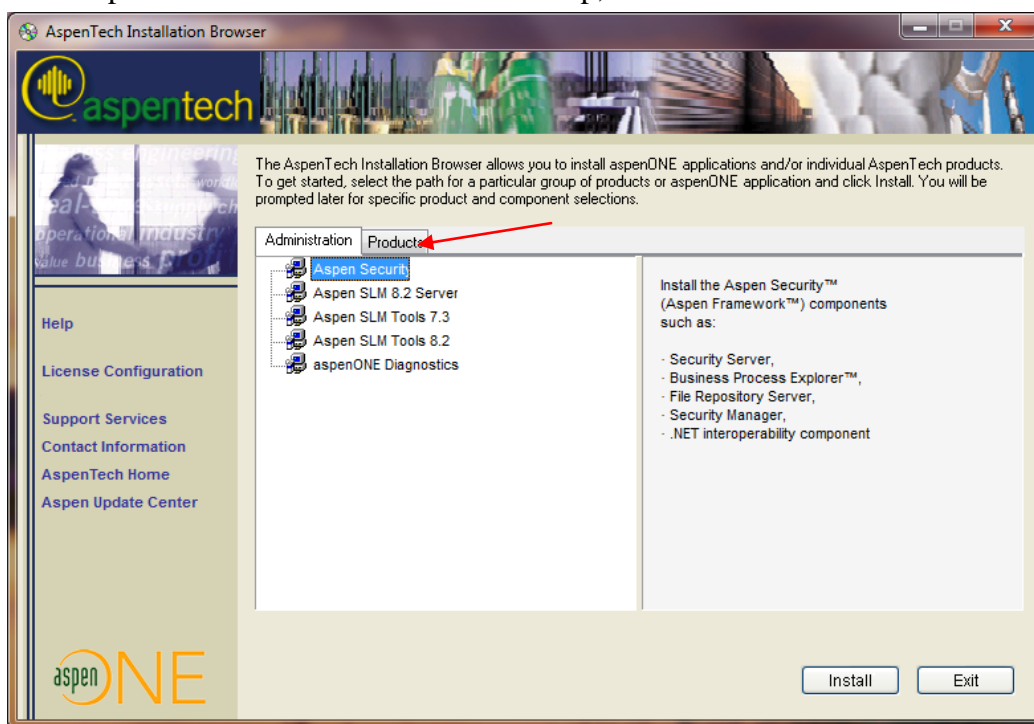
AspenTech Installation Browser

aspentech

The AspenTech Installation Browser allows you to install aspenONE applications and/or individual AspenTech products. To get started, select the path for a particular group of products or aspenONE application and click Install. You will be prompted later for specific product and component selections.

Administration | Products

Aspen Security
Aspen SLM 8.2 Server
Aspen SLM Tools 7.3
Aspen SLM Tools 8.2
aspenONE Diagnostics

Install the Aspen Security™ (Aspen Framework™) components such as:

- Security Server,
- Business Process Explorer™,
- File Repository Server,
- Security Manager,
- .NET interoperability component

Help

License Configuration

Support Services
Contact Information
AspenTech Home
Aspen Update Center

aspenONE

Install
Exit